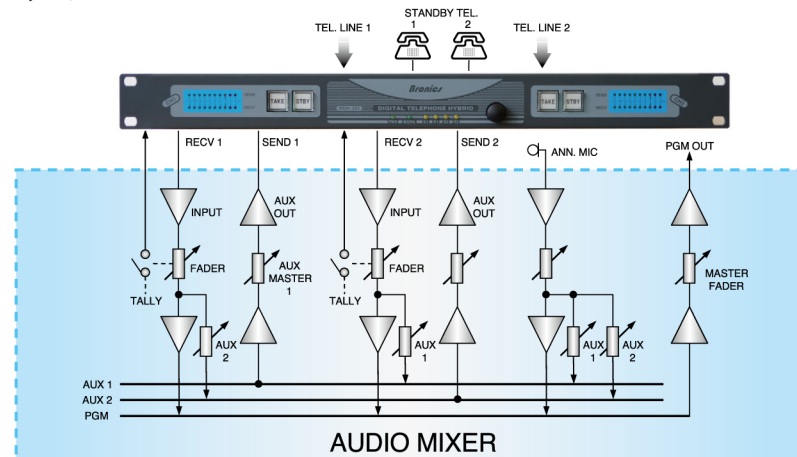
STANDBY TEL.
1
2
TEL. LINE 1
TEL. LINE 2

Bronics
DIGITAL TELEPHONE HYBRID
TAKE
STBY
TAKE
STBY

RECV 1
SEND 1
RECV 2
SEND 2
ANN. MIC
PGM OUT

INPUT
AUX OUT
INPUT
AUX OUT

FADER
AUX MASTER 1
FADER
MASTER FADER

TALLY
TALLY

AUX 2
AUX 1
AUX 1
AUX 2

AUX 1
AUX 2
PGM

AUDIO MIXER